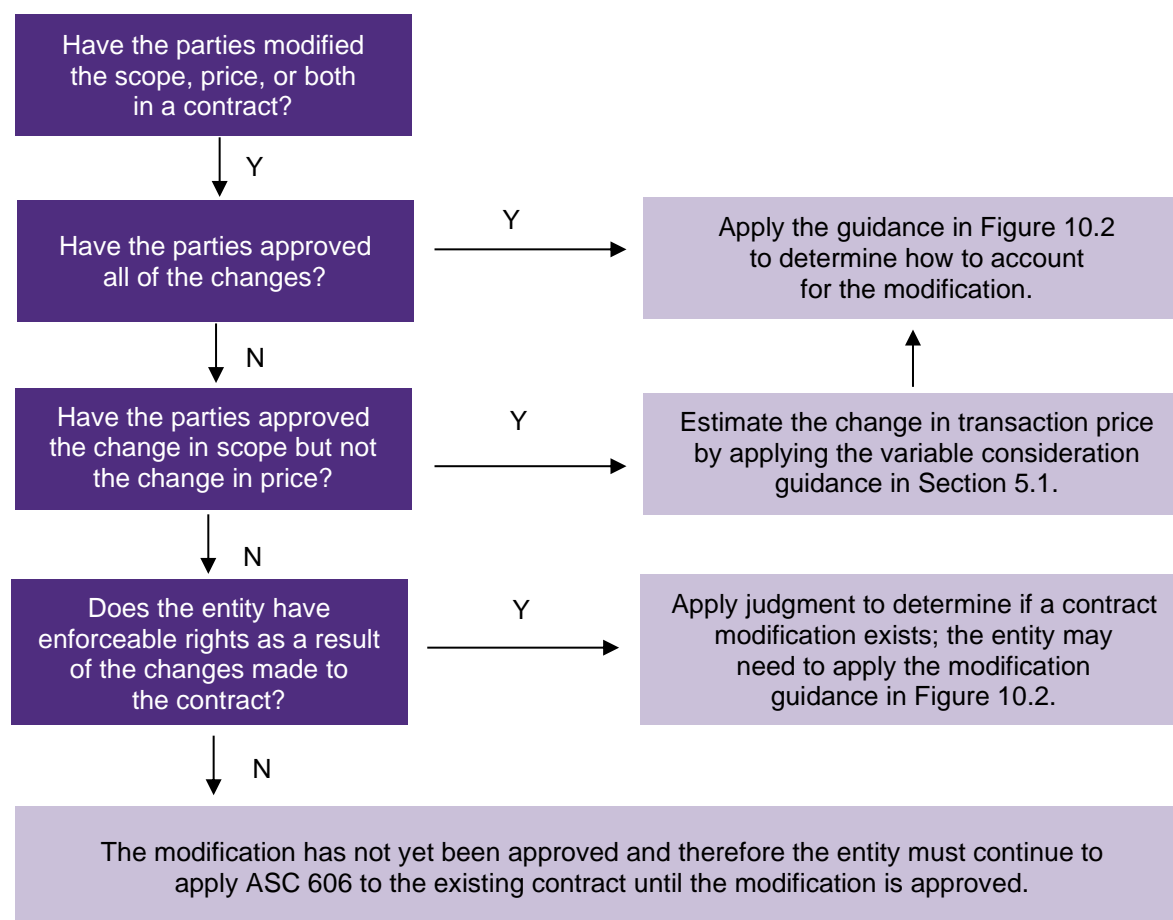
Have the parties modified the scope, price, or both in a contract?

Y

Have the parties approved all of the changes?

Y

Apply the guidance in Figure 10.2 to determine how to account for the modification.

N

Have the parties approved the change in scope but not the change in price?

Y

Estimate the change in transaction price by applying the variable consideration guidance in Section 5.1.

N

Does the entity have enforceable rights as a result of the changes made to the contract?

Y

Apply judgment to determine if a contract modification exists; the entity may need to apply the modification guidance in Figure 10.2.

N

The modification has not yet been approved and therefore the entity must continue to apply ASC 606 to the existing contract until the modification is approved.